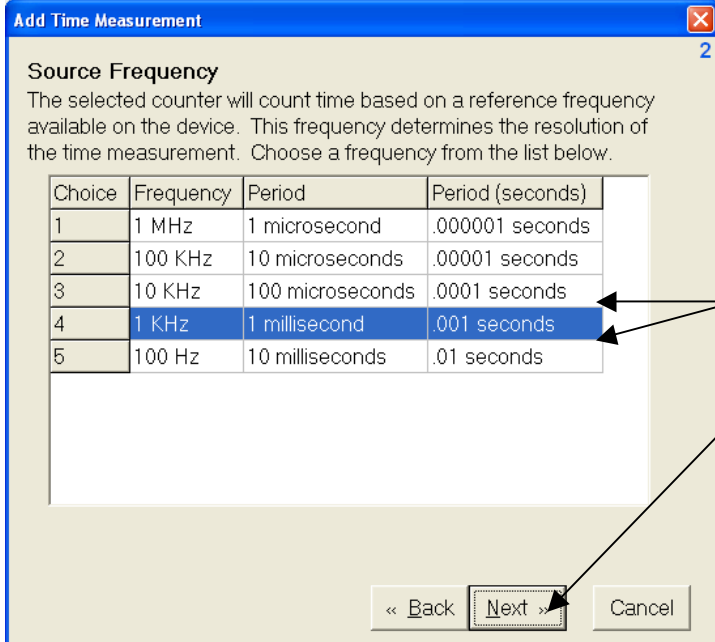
Add Time Measurement

2

Source Frequency

The selected counter will count time based on a reference frequency available on the device. This frequency determines the resolution of the time measurement. Choose a frequency from the list below.

| Choice | Frequency | Period | Period (seconds) |
|---|---|---|---|
| 1 | 1 MHz | 1 microsecond | .000001 seconds |
| 2 | 100 KHz | 10 microseconds | .00001 seconds |
| 3 | 10 KHz | 100 microseconds | .0001 seconds |
| 4 | 1 KHz | 1 millisecond | .001 seconds |
| 5 | 100 Hz | 10 milliseconds | .01 seconds |

« Back Next » Cancel